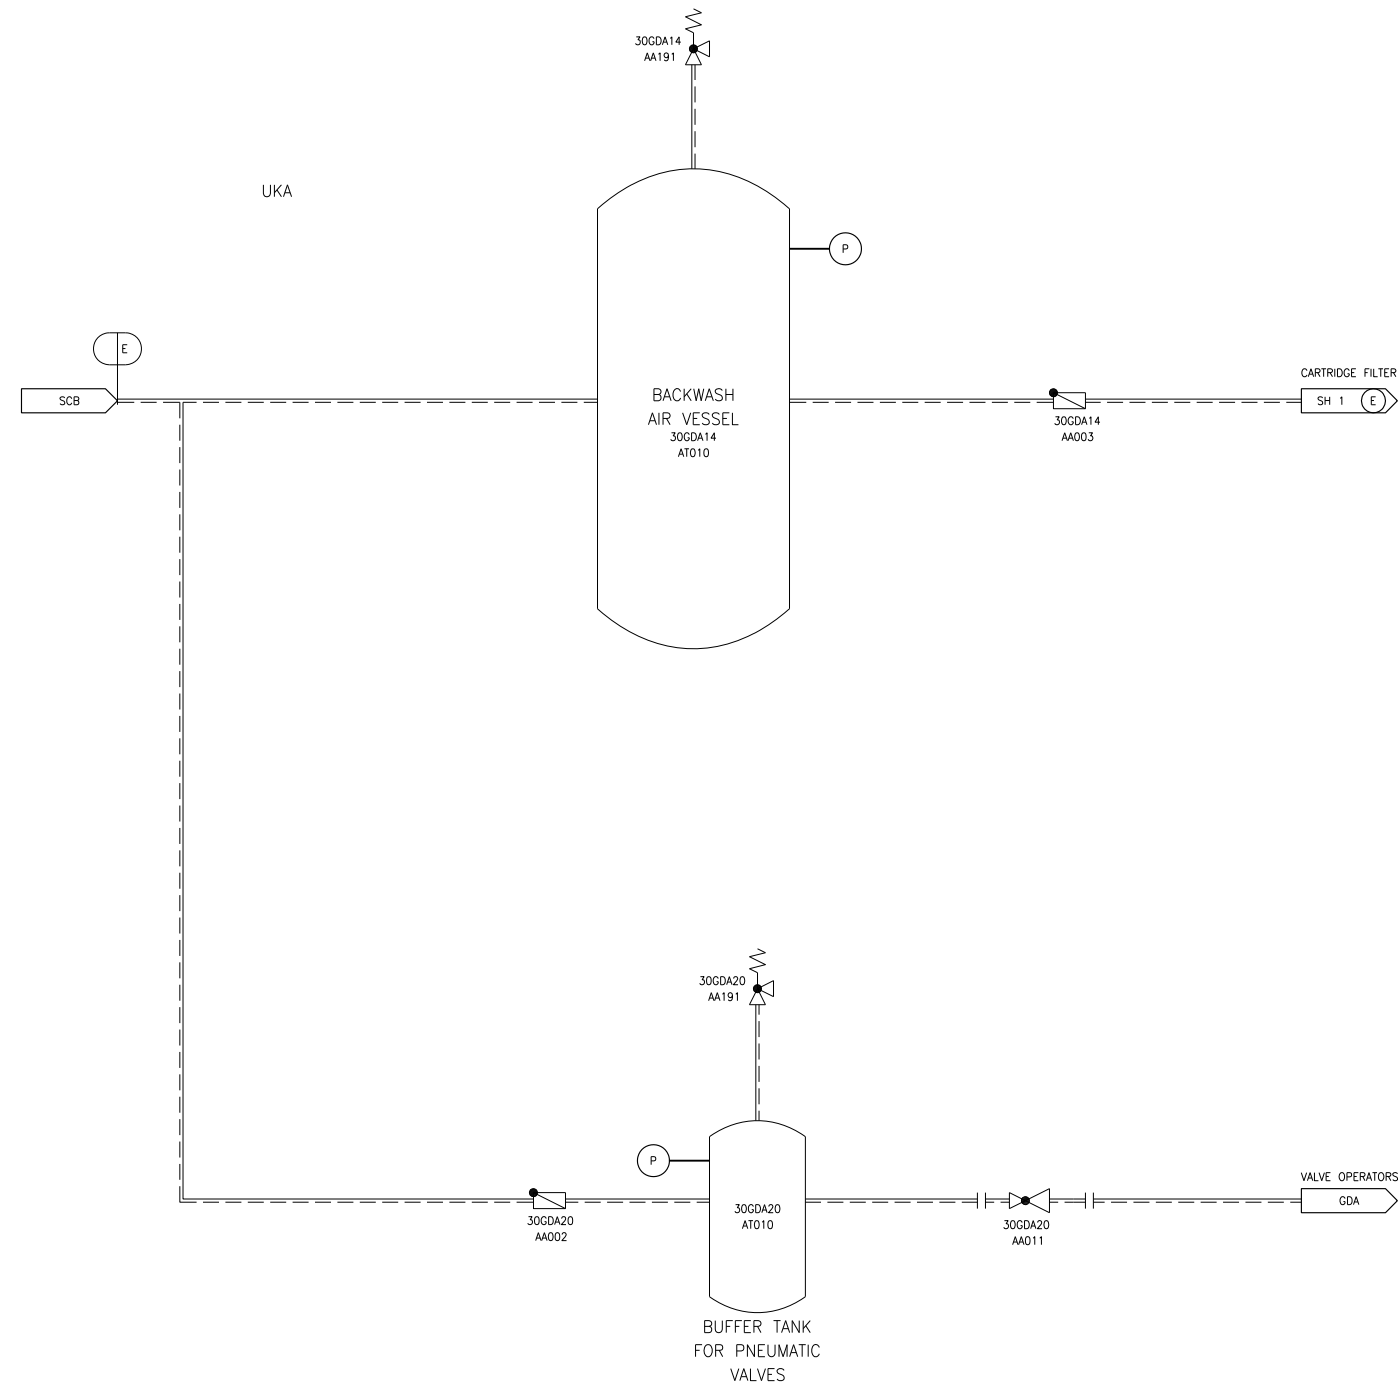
30GDA14
AA191

UKA

P

E

SCB

BACKWASH
AIR VESSEL
30GDA14
AT010

30GDA14
AA003

CARTRIDGE FILTER
SH 1
E

30GDA20
AA191

P

30GDA20
AA002

30GDA20
AT010

30GDA20
AA011

VALVE OPERATORS
GDA

BUFFER TANK
FOR PNEUMATIC
VALVES